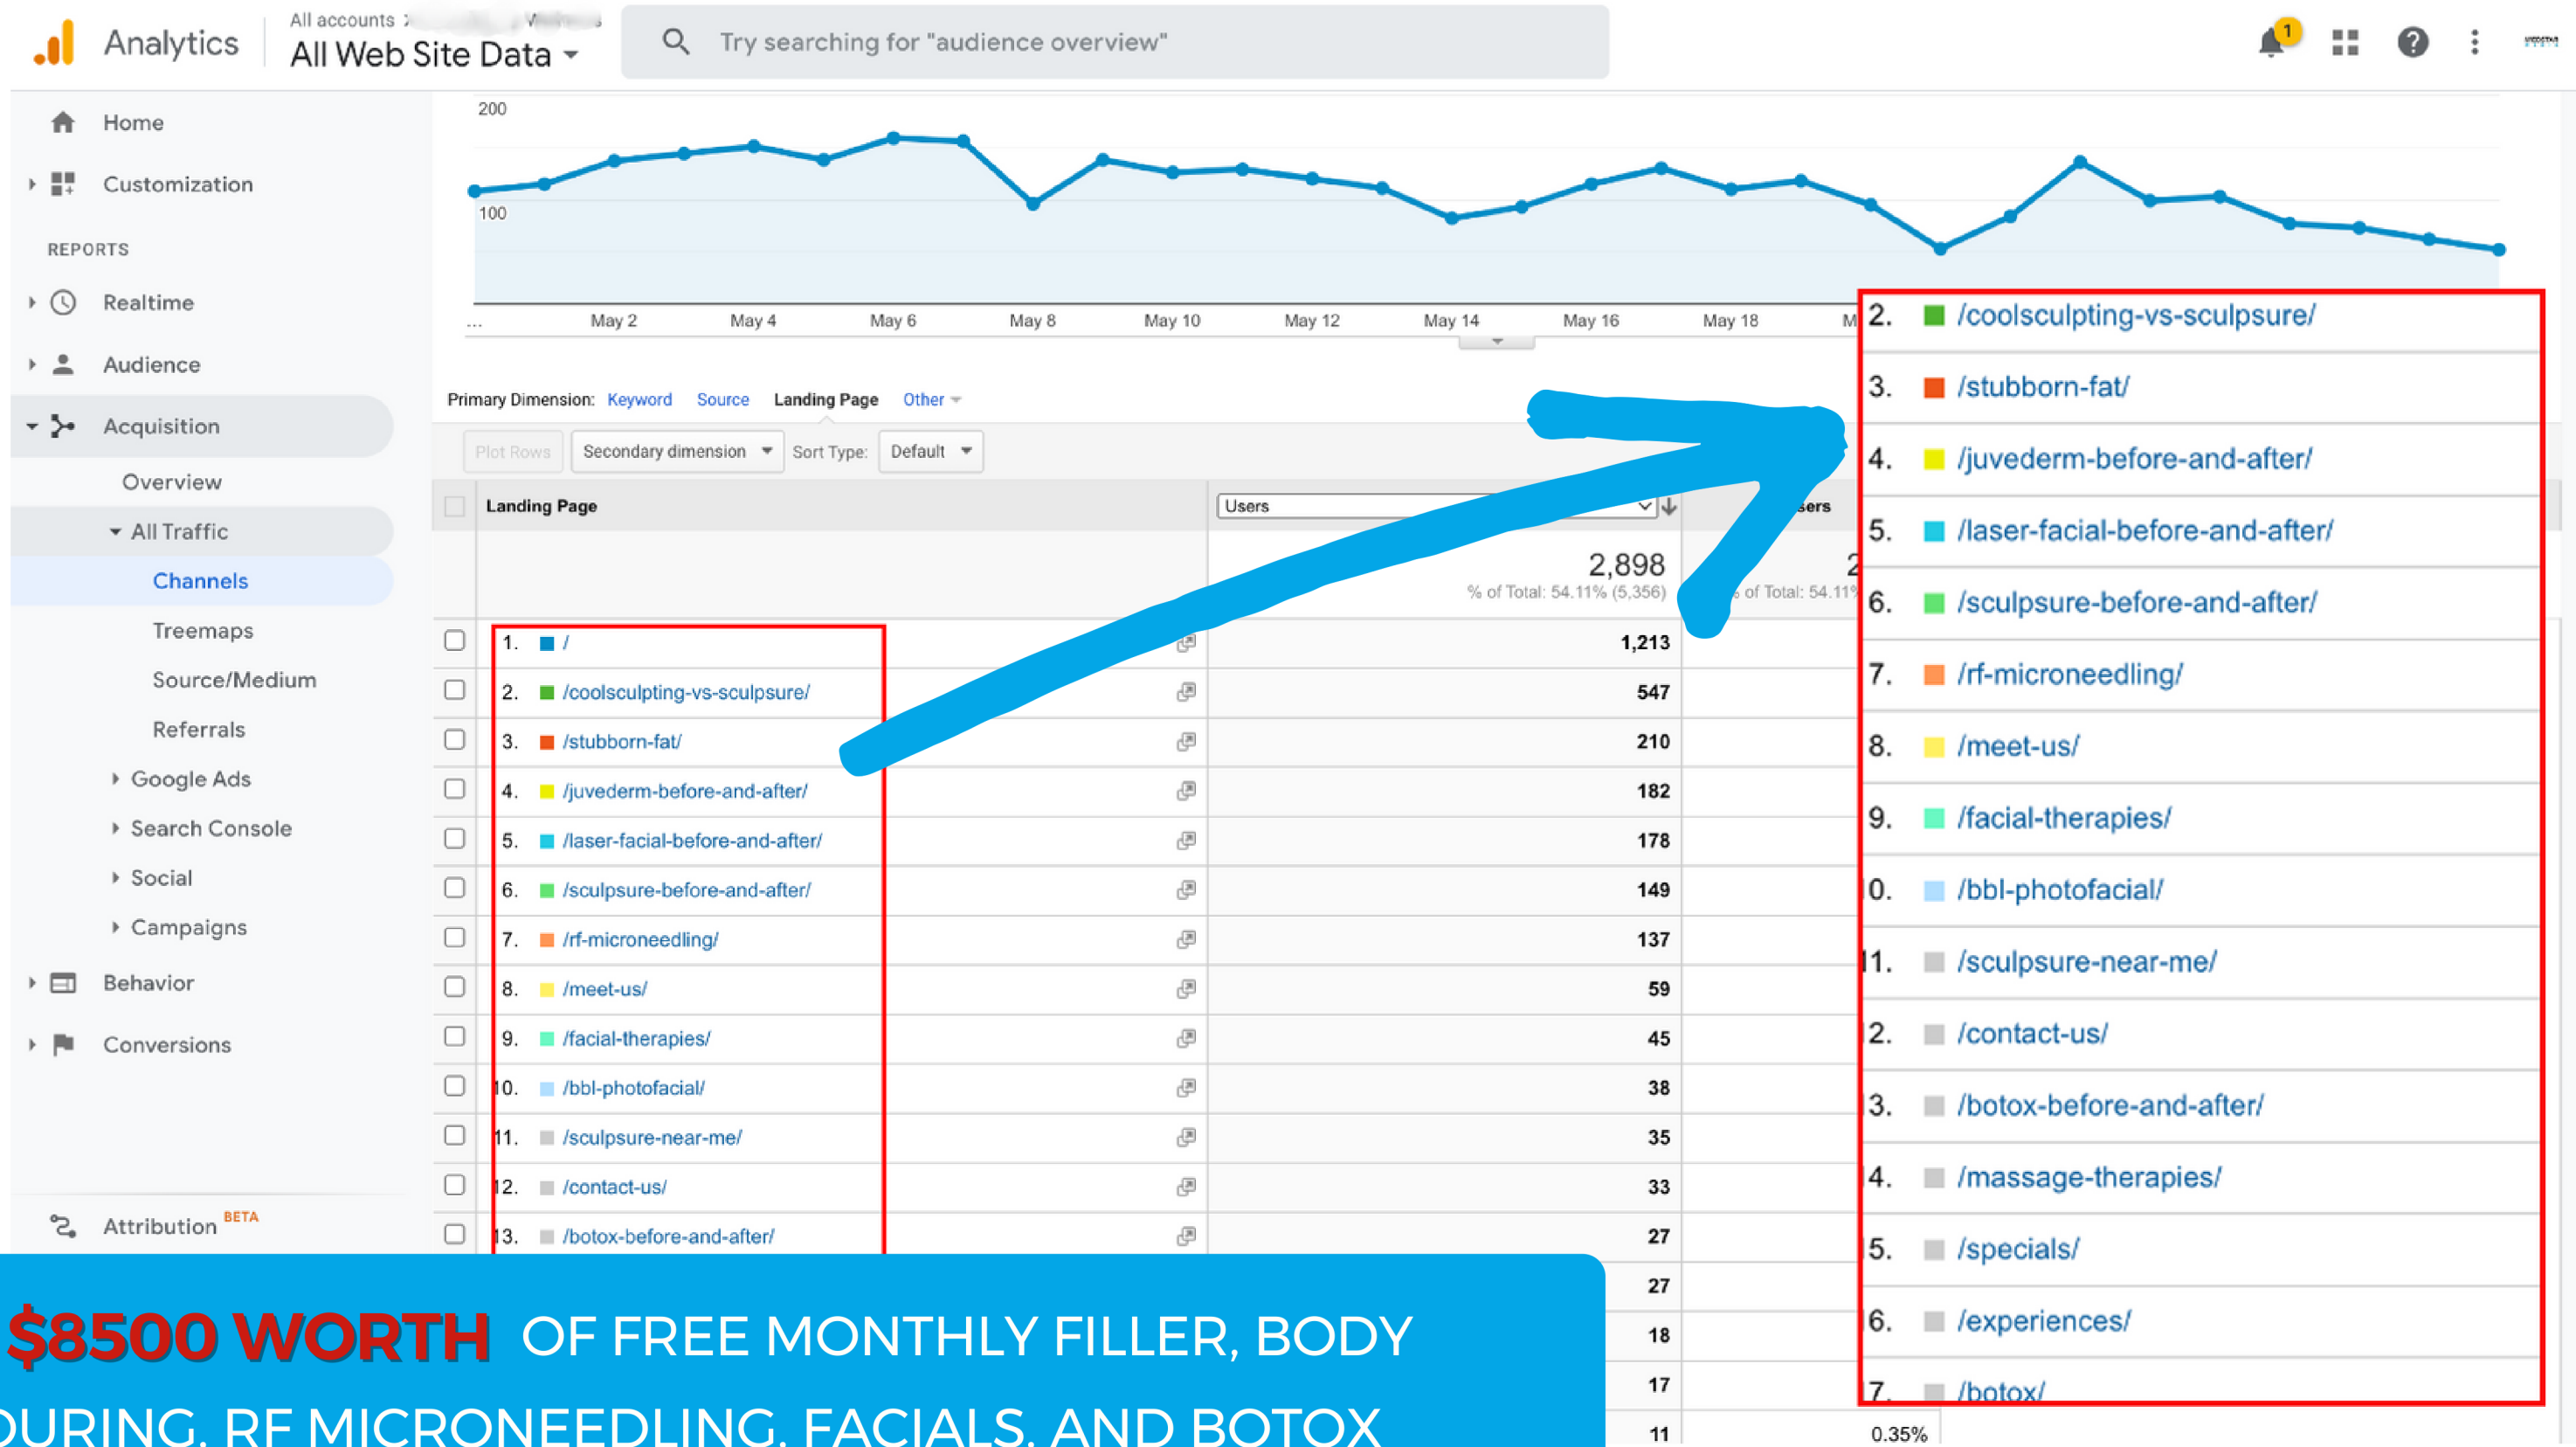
Analytics All accounts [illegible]
All Web Site Data

Try searching for "audience overview"

1

Home
Customization
REPORTS
Realtime
Audience
Acquisition
Overview
All Traffic
Channels
Treemaps
Source/Medium
Referrals
Google Ads
Search Console
Social
Campaigns
Behavior
Conversions
Attribution BETA

200
100
... May 2 May 4 May 6 May 8 May 10 May 12 May 14 May 16 May 18 M

Primary Dimension: Keyword Source Landing Page Other

Plot Rows Secondary dimension Sort Type: Default

| | Landing Page | Users | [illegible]ers |
|---|---|---|---|
| | | 2,898 % of Total: 54.11% (5,356) | 2 % of Total: 54.11 |
| | 1. / | 1,213 | |
| | 2. /coolsculpting-vs-sculpsure/ | 547 | |
| | 3. /stubborn-fat/ | 210 | |
| | 4. /juvederm-before-and-after/ | 182 | |
| | 5. /laser-facial-before-and-after/ | 178 | |
| | 6. /sculpsure-before-and-after/ | 149 | |
| | 7. /rf-microneedling/ | 137 | |
| | 8. /meet-us/ | 59 | |
| | 9. /facial-therapies/ | 45 | |
| | 10. /bbl-photofacial/ | 38 | |
| | 11. /sculpsure-near-me/ | 35 | |
| | 12. /contact-us/ | 33 | |
| | 13. /botox-before-and-after/ | 27 | |
| | | 27 | |
| | | 18 | |
| | | 17 | |
| | | 11 | 0.35% |

2. /coolsculpting-vs-sculpsure/
3. /stubborn-fat/
4. /juvederm-before-and-after/
5. /laser-facial-before-and-after/
6. /sculpsure-before-and-after/
7. /rf-microneedling/
8. /meet-us/
9. /facial-therapies/
0. /bbl-photofacial/
11. /sculpsure-near-me/
2. /contact-us/
3. /botox-before-and-after/
4. /massage-therapies/
5. /specials/
6. /experiences/
7. /botox/

$8500 WORTH OF FREE MONTHLY FILLER, BODY
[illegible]URING, RF MICRONEEDLING, FACIALS, AND BOTOX